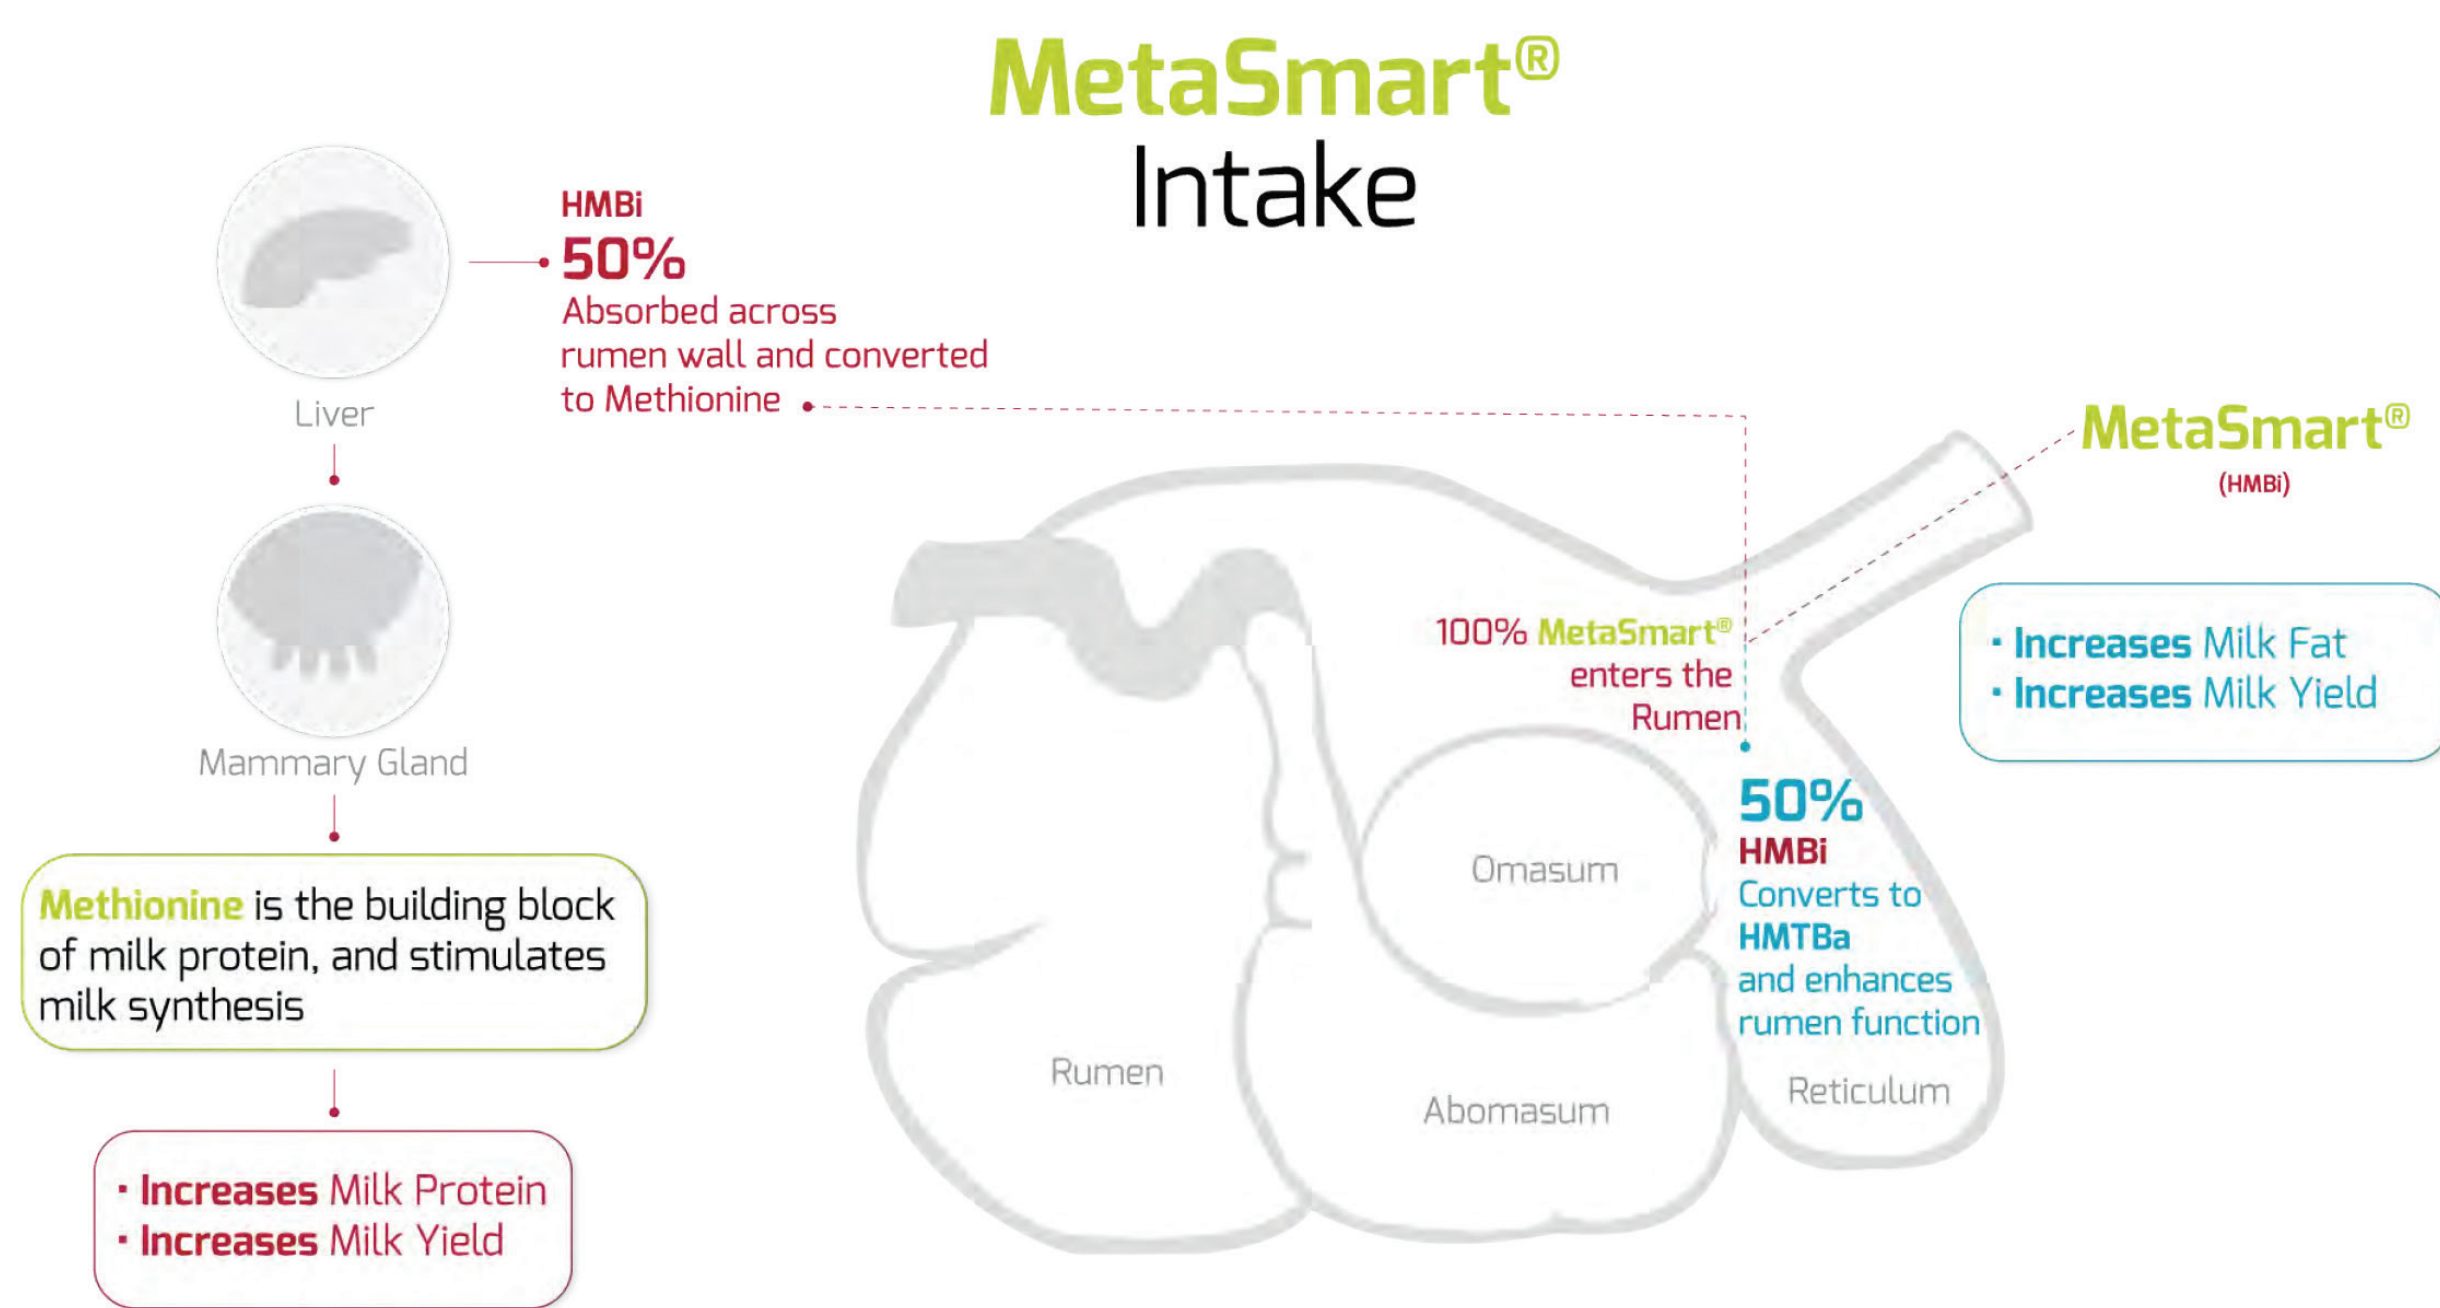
MetaSmart®
Intake

HMBi
50%
Absorbed across rumen wall and converted to Methionine

Liver

Mammary Gland

Methionine is the building block of milk protein, and stimulates milk synthesis

· Increases Milk Protein
· Increases Milk Yield

MetaSmart®
(HMBi)

100% MetaSmart® enters the Rumen

· Increases Milk Fat
· Increases Milk Yield

50%
HMBi
Converts to HMTBa and enhances rumen function

Omasum

Rumen

Abomasum

Reticulum